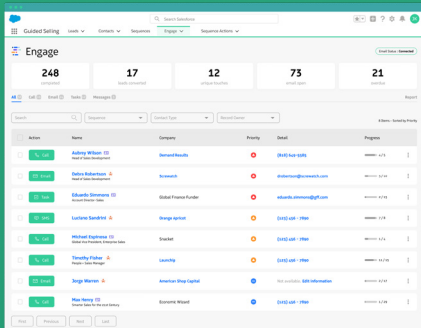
Search Salesforce

Guided Selling Leads Contacts Sequences Engage Sequence Actions

Engage

Email Status: Connected

248
prospected

17
leads converted

12
unique touches

73
email open

21
meetings

All Call Email Tasks Messages

Report

Search

Sequence

Contact Type

Record Owner

Action | Name | Company | Priority | Detail | Progress
Call | Aubrey Wilson | Demand Results | | (818) 610-6389 | 4/5
Email | Debra Robertson | Screwtech | | drobertson@screwtech.com | 3/11
Call | Eduardo Simmons | Global Finance Funder | | eduardo.simmons@gff.com | 4/5
SMS | Luciana Sandrini | Orange Apricot | | (125) 456 - 7890 | 3/7
Call | Michael Espinoza | Snacket | | (125) 456 - 7890 | 4/5
Call | Timothy Fisher | Launchip | | (125) 456 - 7890 | 10/11
Email | Jorge Marrero | American Shop Capital | | Add information | 4/5
Call | Max Henry | Economic Wizard | | (125) 456 - 7890 | 5/7

First Previous Next Last